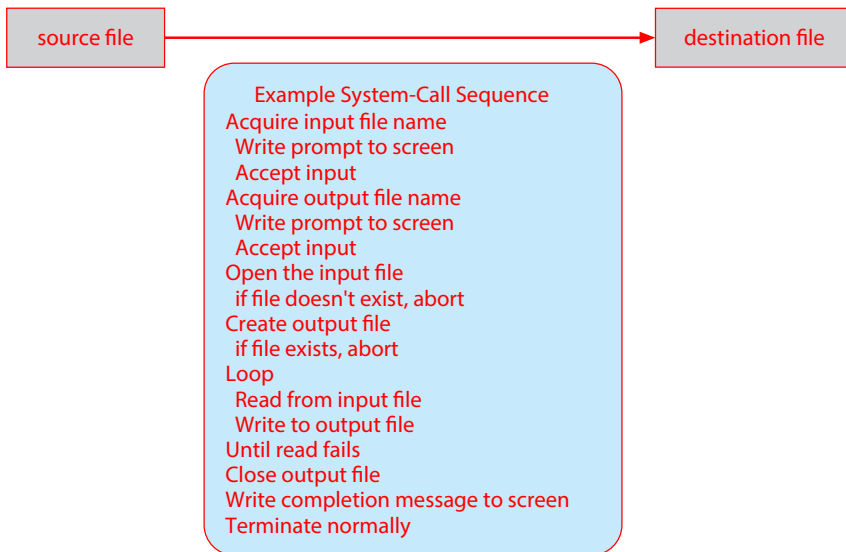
source file

destination file

Example System-Call Sequence
Acquire input file name
Write prompt to screen
Accept input
Acquire output file name
Write prompt to screen
Accept input
Open the input file
if file doesn't exist, abort
Create output file
if file exists, abort
Loop
Read from input file
Write to output file
Until read fails
Close output file
Write completion message to screen
Terminate normally